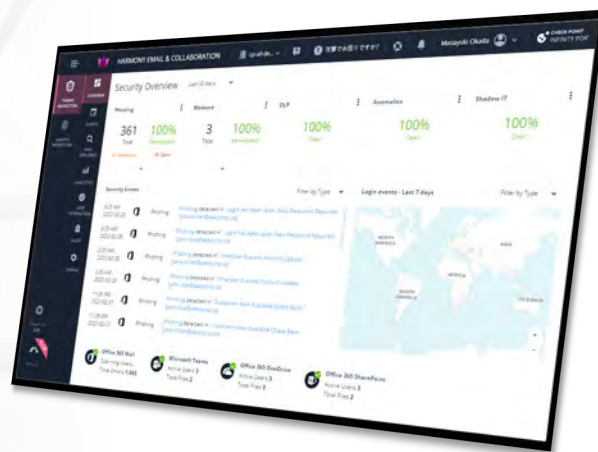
HARMONY EMAIL & COLLABORATION

Masayuki Okada

CHECK POINT INFINITY PORTAL

Security Overview

Last 30 days

Phishing

361
Total

100%
Remediated

Malware

3
Total

100%
Remediated

DLP

100%
Clean

Anomalies

100%
Clean

Shadow IT

100%
Clean

Security Events

Filter by Type

Login events - Last 7 days

Filter by Type

Phishing

Phishing

Phishing

Phishing

Phishing

Phishing

NORTH AMERICA

AFRICA

SOUTH AMERICA

OCEANIA

Office 365 Mail
Total Emails 1,502

Microsoft Teams
Active Users 3
Total Files 2

Office 365 OneDrive
Active Users 3
Total Files 3

Office 365 SharePoint
Active Users 3
Total Files 2